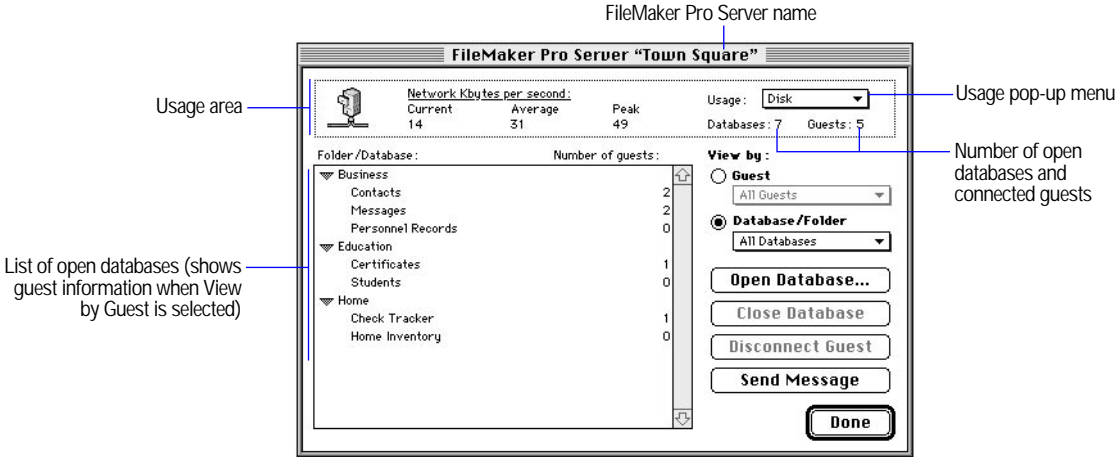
FileMaker Pro Server name

FileMaker Pro Server "Town Square"

Usage area

Network Kbytes per second:

| Current | Average | Peak |
|---|---|---|
| 14 | 31 | 49 |

Usage: Disk

Usage pop-up menu

Databases: 7 Guests: 5

Number of open databases and connected guests

Folder/Database: Number of guests:

| Folder/Database | Number of guests |
|---|---|
| Business | |
| Contacts | 2 |
| Messages | 2 |
| Personnel Records | 0 |
| Education | |
| Certificates | 1 |
| Students | 0 |
| Home | |
| Check Tracker | 1 |
| Home Inventory | 0 |

List of open databases (shows guest information when View by Guest is selected)

View by:

Guest

All Guests

Database/Folder

All Databases

Open Database...

Close Database

Disconnect Guest

Send Message

Done